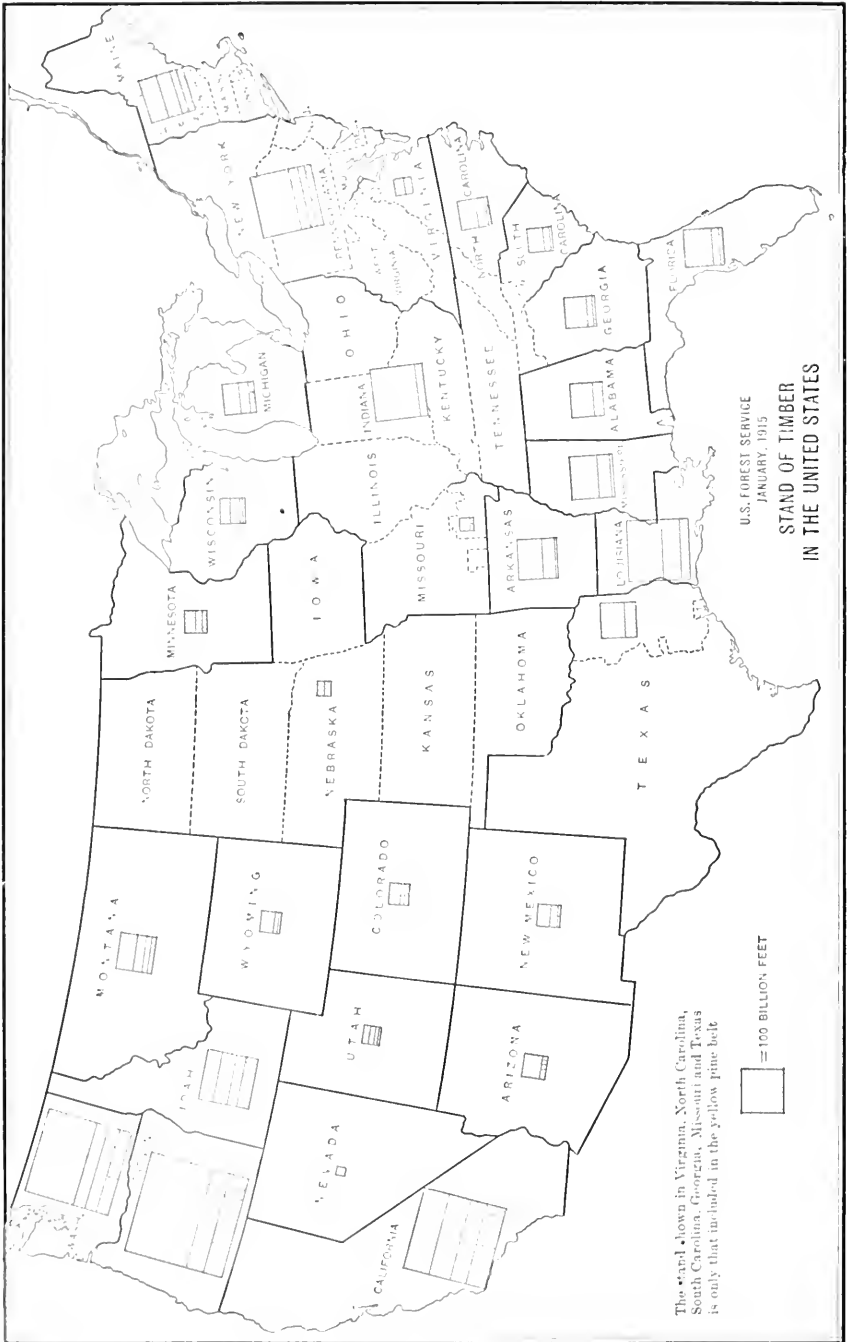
U.S. FOREST SERVICE
JANUARY, 1915
STAND OF TIMBER
IN THE UNITED STATES

MAINE
NEW YORK
PENNSYLVANIA
WEST VIRGINIA
VIRGINIA
NORTH CAROLINA
SOUTH CAROLINA
GEORGIA
FLORIDA
ALABAMA
MISSISSIPPI
LOUISIANA
TENNESSEE
KENTUCKY
OHIO
INDIANA
MICHIGAN
ILLINOIS
WISCONSIN
MINNESOTA
IOWA
MISSOURI
ARKANSAS
OKLAHOMA
TEXAS
KANSAS
NEBRASKA
SOUTH DAKOTA
NORTH DAKOTA
MONTANA
WYOMING
COLORADO
NEW MEXICO
ARIZONA
UTAH
IDAHO
NEVADA
CALIFORNIA

The stand shown in Virginia, North Carolina, South Carolina, Georgia, Missouri and Texas is only that included in the yellow pine belt

= 100 BILLION FEET